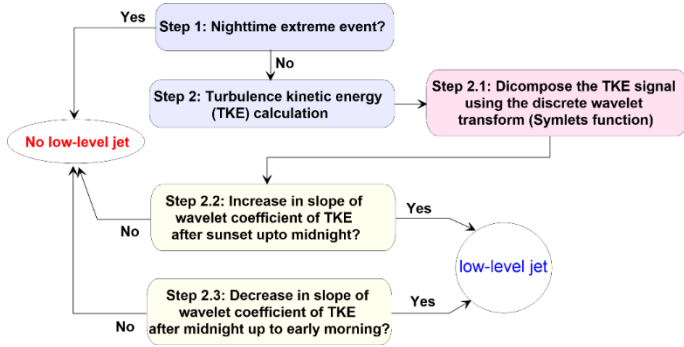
Yes

Step 1: Nighttime extreme event?

No

Step 2: Turbulence kinetic energy (TKE) calculation

Step 2.1: Dicompose the TKE signal using the discrete wavelet transform (Symlets function)

No low-level jet

Step 2.2: Increase in slope of wavelet coefficient of TKE after sunset upto midnight?

Yes

No

low-level jet

Step 2.3: Decrease in slope of wavelet coefficient of TKE after midnight up to early morning?

Yes

No